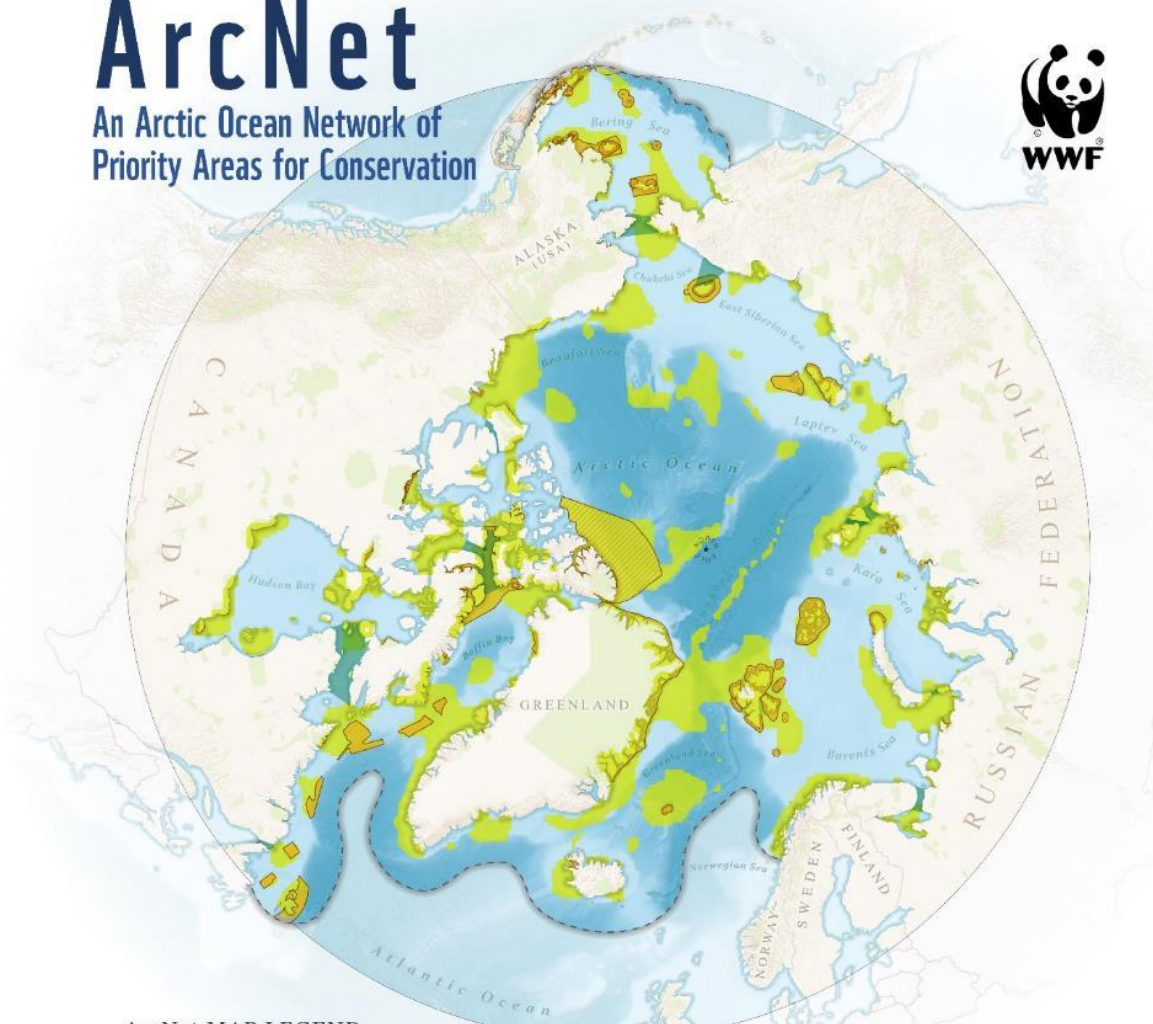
ArcNet
An Arctic Ocean Network of Priority Areas for Conservation

WWF

Bering Sea
ALASKA (USA)
Chukchi Sea
East Siberian Sea
Beaufort Sea
Laptev Sea
Arctic Ocean
CANADA
RUSSIAN FEDERATION
Hudson Bay
Baffin Bay
Kara Sea
GREENLAND
Barents Sea
Greenland Sea
Norwegian Sea
FINLAND
SWEDEN
NORWAY
Atlantic Ocean

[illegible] MAP LEGEND